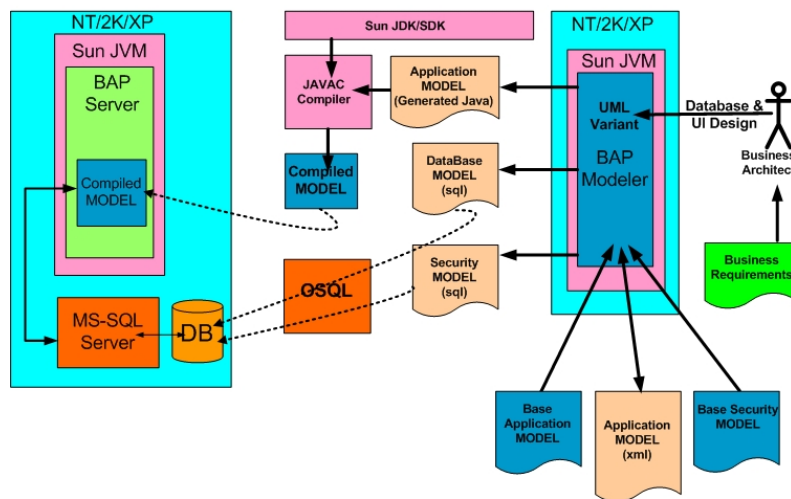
NT/2K/XP

Sun JVM

BAP Server

Compiled MODEL

MS-SQL Server

DB

Sun JDK/SDK

JAVAC Compiler

Compiled MODEL

OSQL

Application MODEL (Generated Java)

DataBase MODEL (sql)

Security MODEL (sql)

NT/2K/XP

Sun JVM

UML Variant

BAP Modeler

Database & UI Design

Business Architec

Business Requirements

Base Application MODEL

Application MODEL (xml)

Base Security MODEL